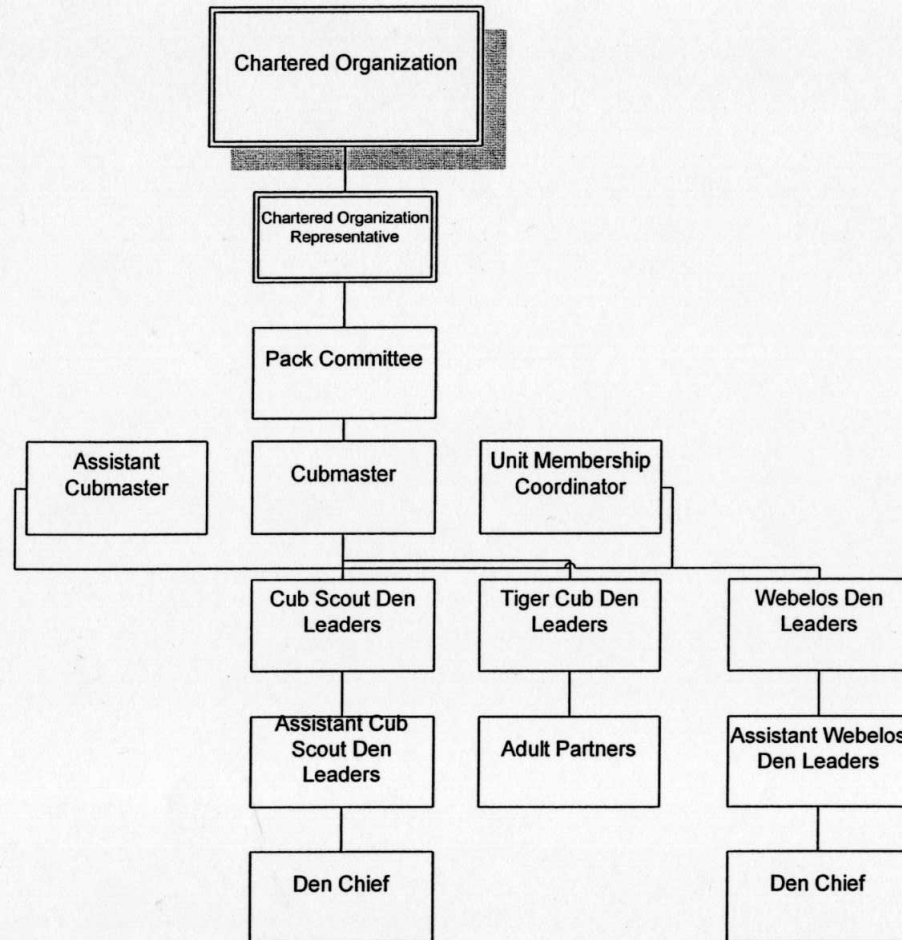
Chartered Organization

Chartered Organization Representative

Pack Committee

Assistant Cubmaster

Cubmaster

Unit Membership Coordinator

Cub Scout Den Leaders

Tiger Cub Den Leaders

Webelos Den Leaders

Assistant Cub Scout Den Leaders

Adult Partners

Assistant Webelos Den Leaders

Den Chief

Den Chief